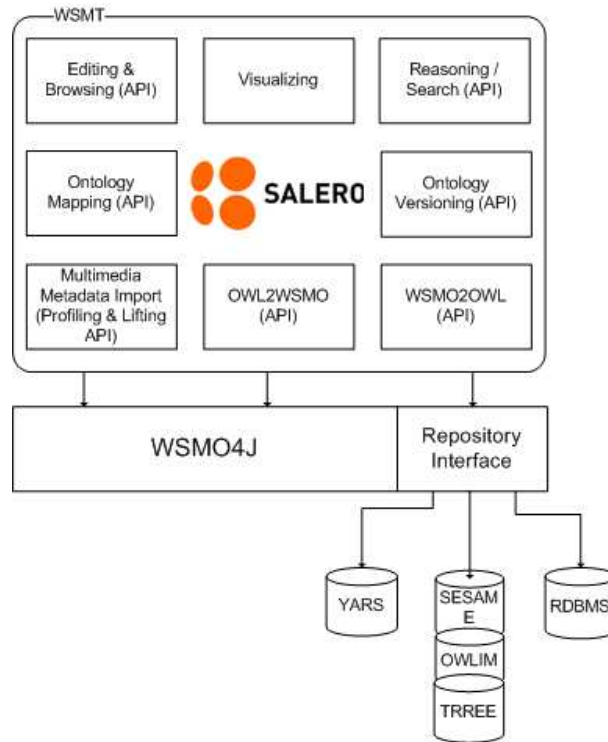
WSMT

Editing & Browsing (API)

Visualizing

Reasoning / Search (API)

Ontology Mapping (API)

SALERO

Ontology Versioning (API)

Multimedia Metadata Import (Profiling & Lifting API)

OWL2WSMO (API)

WSMO2OWL (API)

WSMO4J

Repository Interface

YARS

SESAM E

OWLIM

TRREE

RDBMS